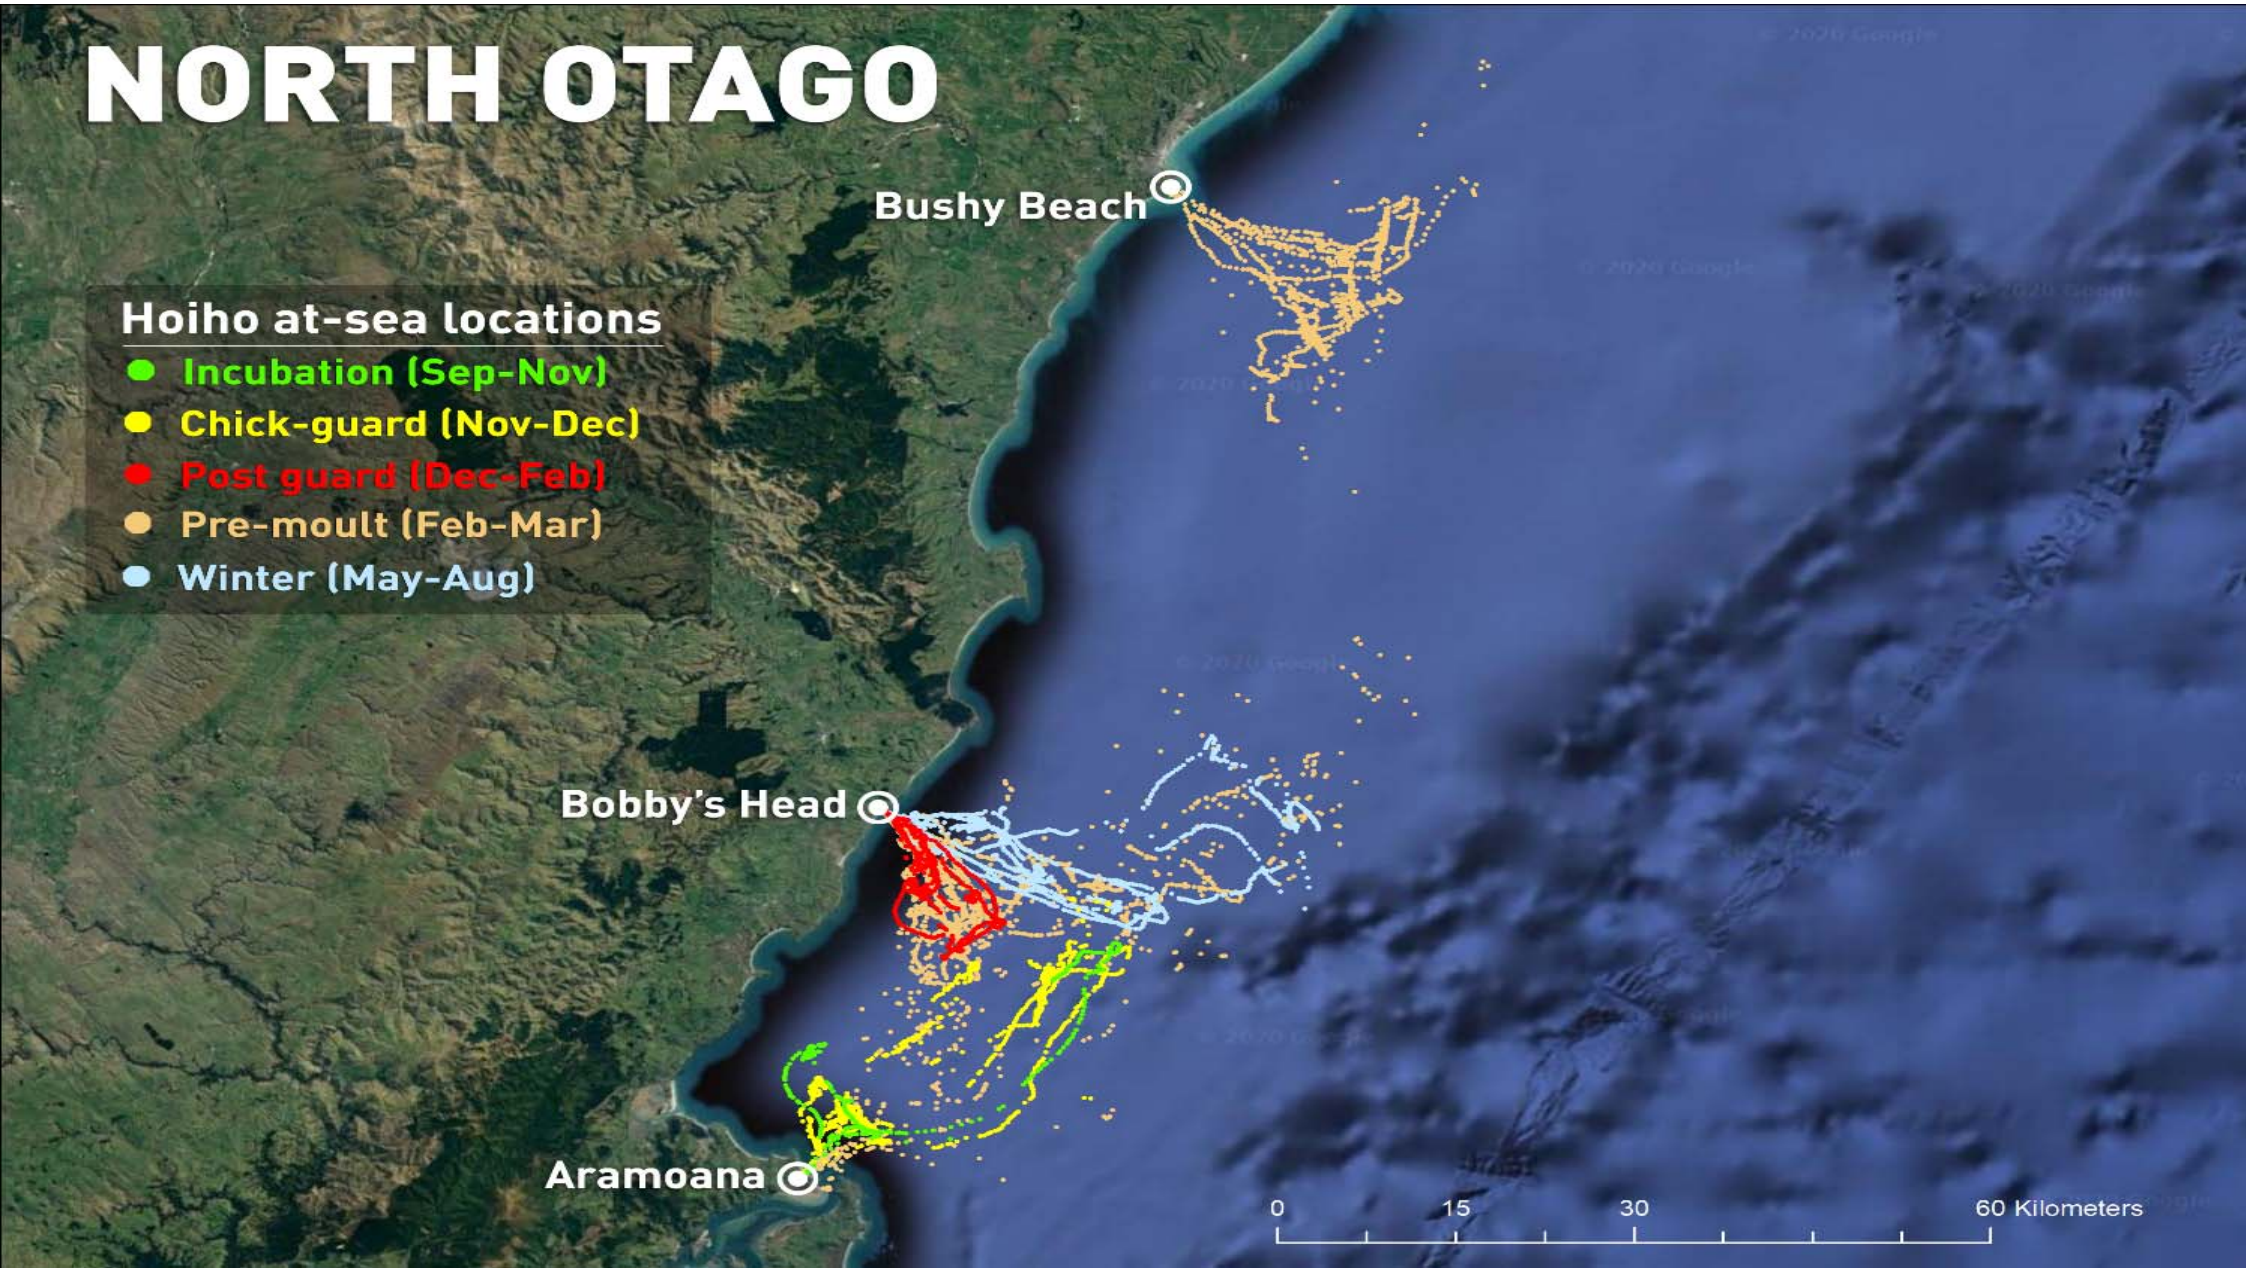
NORTH OTAGO

© 2020 Google

Bushy Beach

Hoiho at-sea locations
Incubation (Sep-Nov)
Chick-guard (Nov-Dec)
Post guard (Dec-Feb)
Pre-moult (Feb-Mar)
Winter (May-Aug)

© 2020 Google

© 2020 Google

© 2020 Google

© 2020 Google

Bobby's Head

© 2020 Google

Aramoana

0 15 30 60 Kilometers